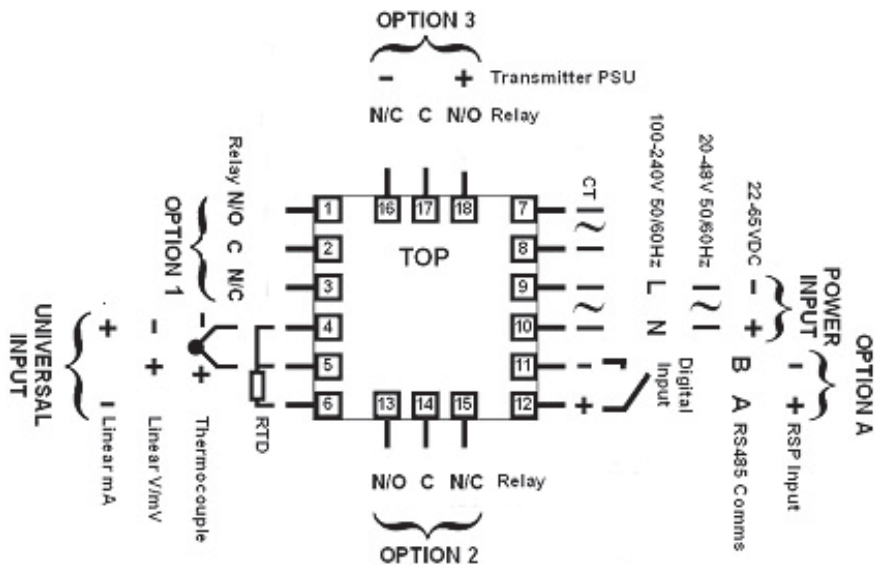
OPTION 3

– + Transmitter PSU

N/C C N/O Relay

Relay N/O C N/C

OPTION 1

UNIVERSAL INPUT

+ – Linear mA

– + Linear V/mV

– + Thermocouple

RTD

1
2
3
4
5
6

16 17 18

TOP

13 14 15

7
8
9
10
11
12

CT

– +

Digital Input

100-240V 50/60Hz L N

20-48V 50/60Hz

22-65VDC – +

POWER INPUT

B A RS485 Comms

– + RSP Input

OPTION A

N/O C N/C Relay

OPTION 2